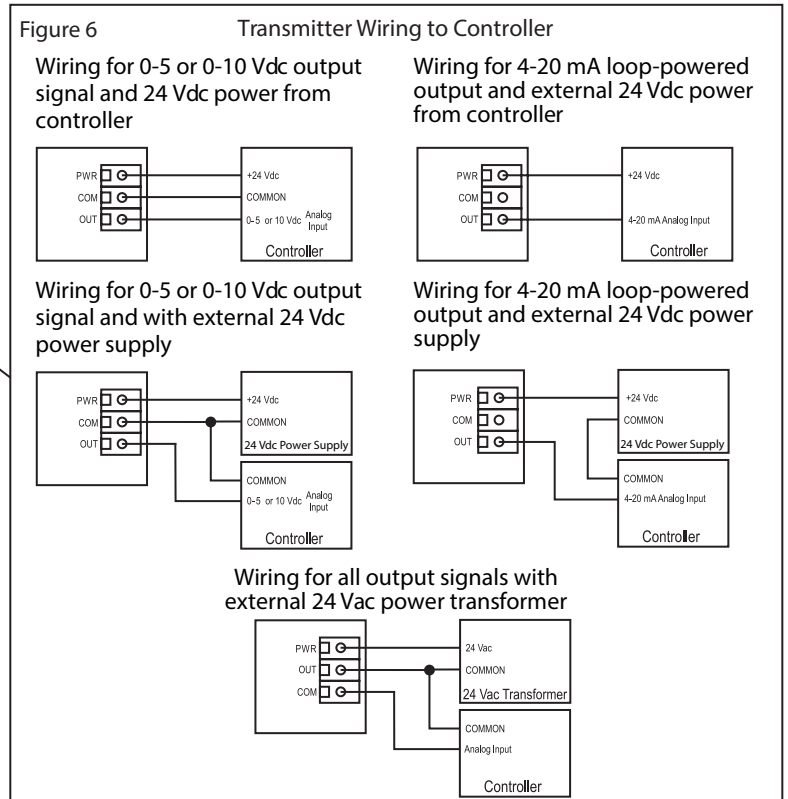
Figure 6 Transmitter Wiring to Controller

Wiring for 0-5 or 0-10 Vdc output signal and 24 Vdc power from controller

PWR
COM
OUT

+24 Vdc
COMMON
0-5 or 10 Vdc Analog Input
Controller

Wiring for 4-20 mA loop-powered output and external 24 Vdc power from controller

PWR
COM
OUT

+24 Vdc
4-20 mA Analog Input
Controller

Wiring for 0-5 or 0-10 Vdc output signal and with external 24 Vdc power supply

PWR
COM
OUT

+24 Vdc
COMMON
24 Vdc Power Supply

COMMON
0-5 or 10 Vdc Analog Input
Controller

Wiring for 4-20 mA loop-powered output and external 24 Vdc power supply

PWR
COM
OUT

+24 Vdc
COMMON
24 Vdc Power Supply

COMMON
4-20 mA Analog Input
Controller

Wiring for all output signals with external 24 Vac power transformer

PWR
OUT
COM

24 Vac
COMMON
24 Vac Transformer

COMMON
Analog Input
Controller